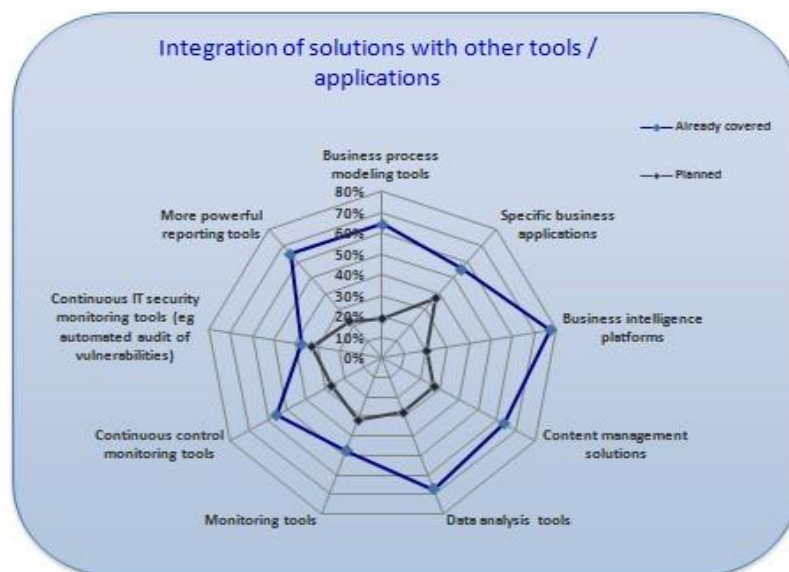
Integration of solutions with other tools / applications

Already covered

Planned

Business process modeling tools

80%
70%
60%
50%
40%
30%
20%
10%
0%

Specific business applications

More powerful reporting tools

Continuous IT security monitoring tools (eg automated audit of vulnerabilities)

Business intelligence platforms

Content management solutions

Continuous control monitoring tools

Monitoring tools

Data analysis tools